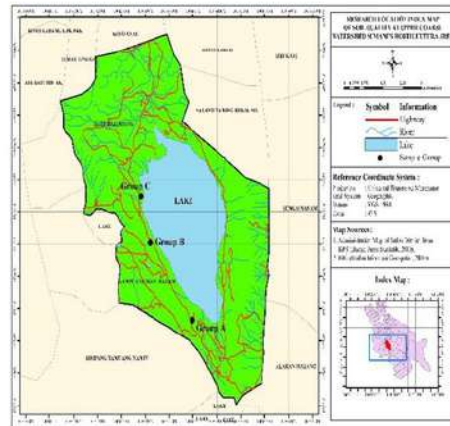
RESEARCH LOCATION INDEX MAP
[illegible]
WATERSHED SUMANI'S HORTICULTURE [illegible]

Legend :
Symbol
Information
Highway
River
Lake
Survey Group

Reference Coordinate System :
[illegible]

Map Sources :
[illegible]

Index Map :

LAKE
Group C
Group B
Group A
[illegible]